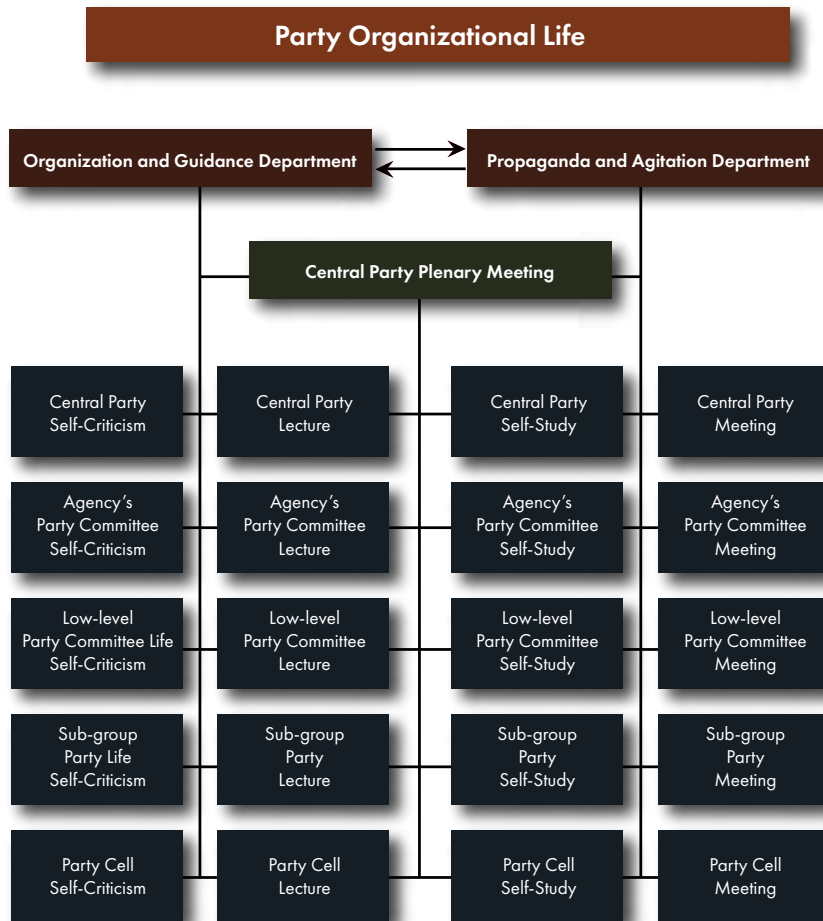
Party Organizational Life

Organization and Guidance Department

Propaganda and Agitation Department

Central Party Plenary Meeting

Central Party Self-Criticism

Central Party Lecture

Central Party Self-Study

Central Party Meeting

Agency's Party Committee Self-Criticism

Agency's Party Committee Lecture

Agency's Party Committee Self-Study

Agency's Party Committee Meeting

Low-level Party Committee Life Self-Criticism

Low-level Party Committee Lecture

Low-level Party Committee Self-Study

Low-level Party Committee Meeting

Sub-group Party Life Self-Criticism

Sub-group Party Lecture

Sub-group Party Self-Study

Sub-group Party Meeting

Party Cell Self-Criticism

Party Cell Lecture

Party Cell Self-Study

Party Cell Meeting